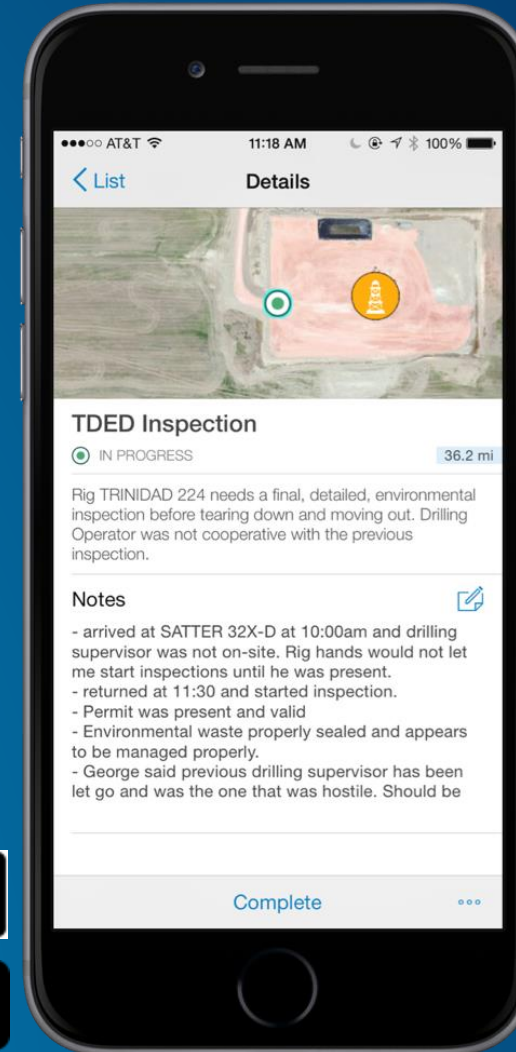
●●●○○ AT&T 11:18 AM 100%

< List Details

TDED Inspection

IN PROGRESS 36.2 mi

Rig TRINIDAD 224 needs a final, detailed, environmental inspection before tearing down and moving out. Drilling Operator was not cooperative with the previous inspection.

Notes

- arrived at SATTER 32X-D at 10:00am and drilling supervisor was not on-site. Rig hands would not let me start inspections until he was present.
- returned at 11:30 and started inspection.
- Permit was present and valid
- Environmental waste properly sealed and appears to be managed properly.
- George said previous drilling supervisor has been let go and was the one that was hostile. Should be

Complete